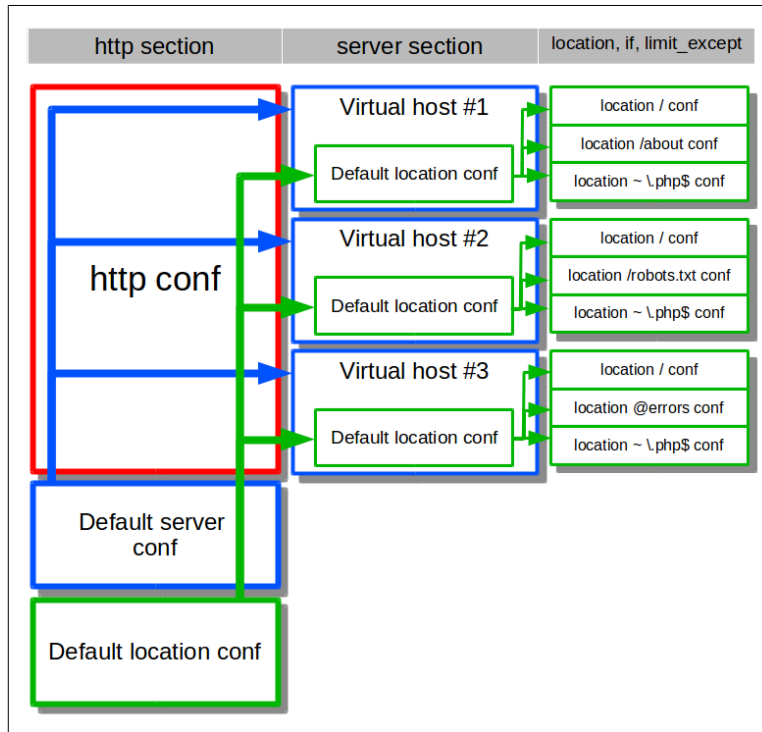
http section

server section

location, if, limit_except

http conf

Virtual host #1

Default location conf

location / conf

location /about conf

location ~ \.php$ conf

Virtual host #2

Default location conf

location / conf

location /robots.txt conf

location ~ \.php$ conf

Virtual host #3

Default location conf

location / conf

location @errors conf

location ~ \.php$ conf

Default server conf

Default location conf